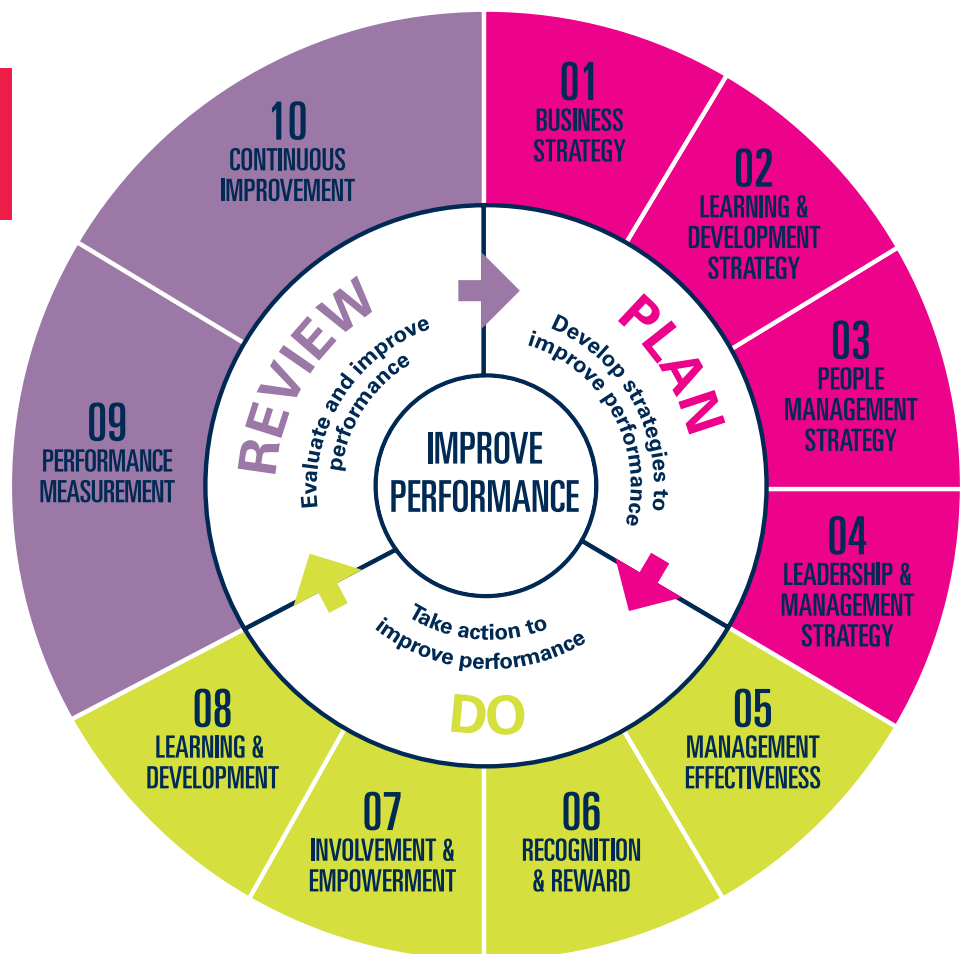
01
BUSINESS STRATEGY

02
LEARNING & DEVELOPMENT STRATEGY

03
PEOPLE MANAGEMENT STRATEGY

04
LEADERSHIP & MANAGEMENT STRATEGY

05
MANAGEMENT EFFECTIVENESS

06
RECOGNITION & REWARD

07
INVOLVEMENT & EMPOWERMENT

08
LEARNING & DEVELOPMENT

09
PERFORMANCE MEASUREMENT

10
CONTINUOUS IMPROVEMENT

PLAN
Develop strategies to improve performance

DO
Take action to improve performance

REVIEW
Evaluate and improve performance

IMPROVE PERFORMANCE